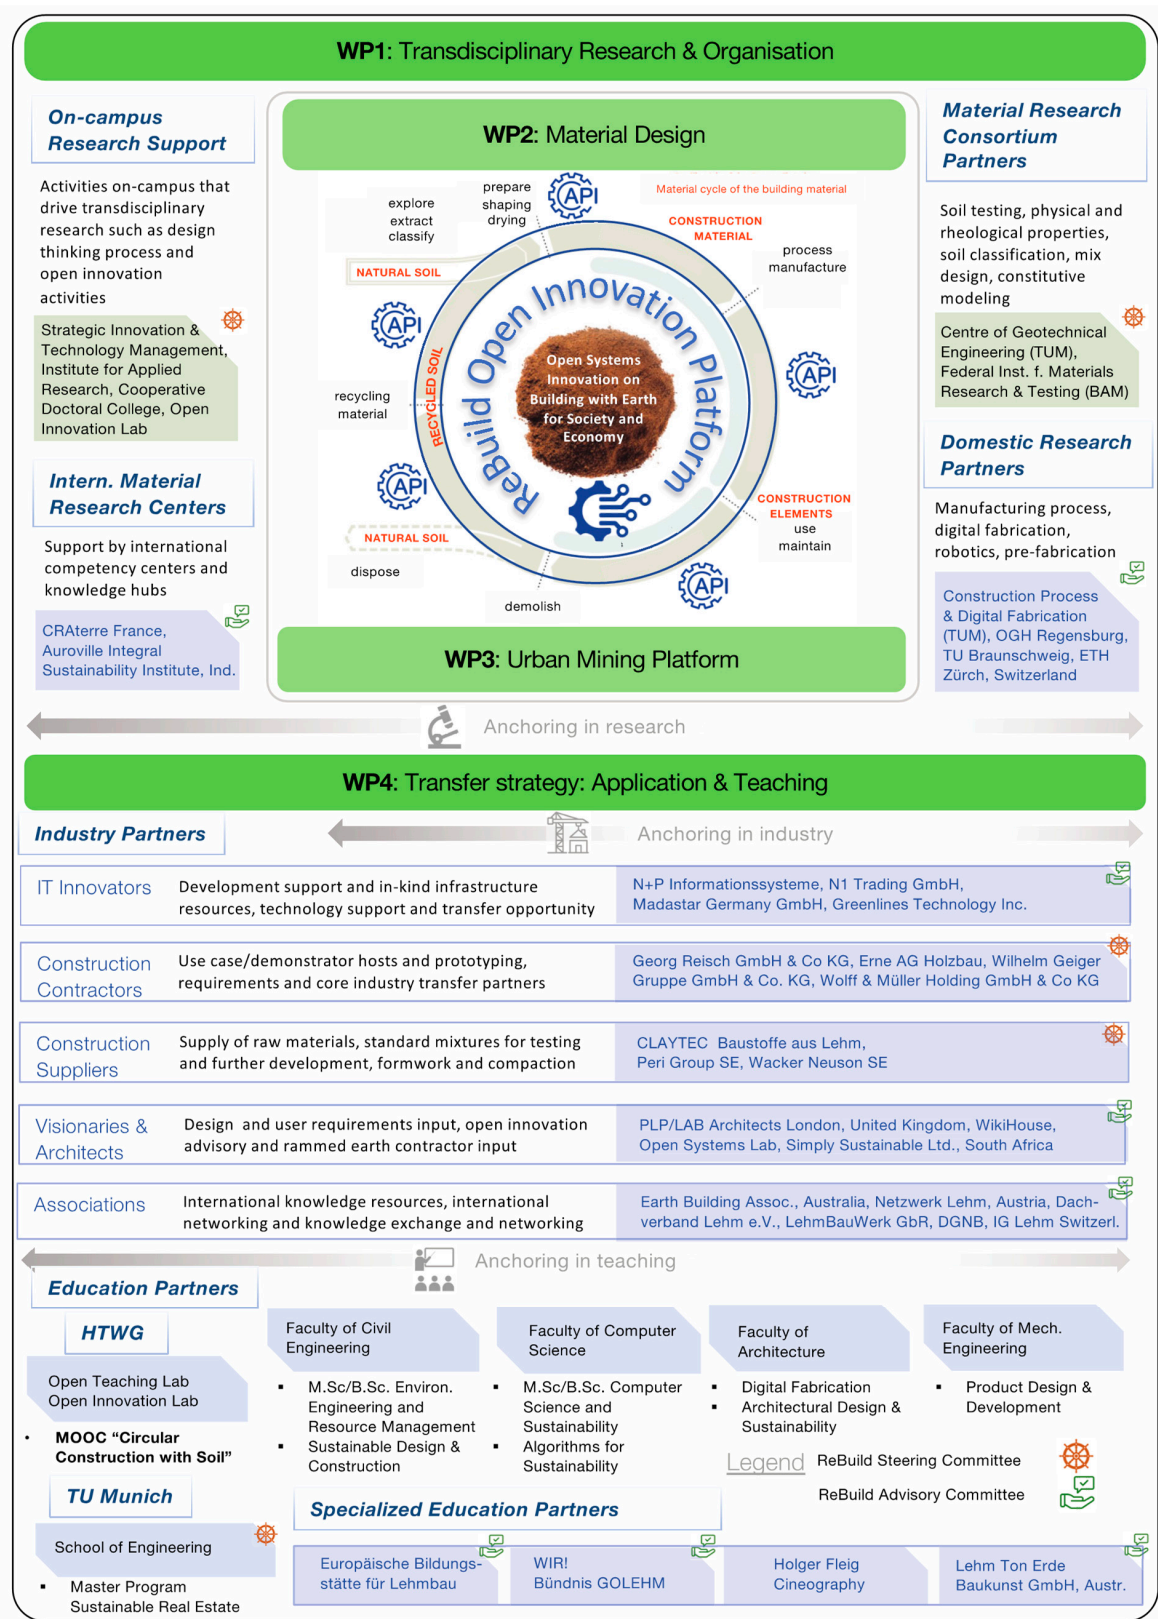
WP1: Transdisciplinary Research & Organisation

On-campus Research Support

Activities on-campus that drive transdisciplinary research such as design thinking process and open innovation activities

Strategic Innovation & Technology Management, Institute for Applied Research, Cooperative Doctoral College, Open Innovation Lab

Intern. Material Research Centers

Support by international competency centers and knowledge hubs

CRAterre France, Auroville Integral Sustainability Institute, Ind.

WP2: Material Design

explore extract classify

prepare shaping drying

API

Material cycle of the building material

CONSTRUCTION MATERIAL

process manufacture

NATURAL SOIL

API

API

recycling material

RECYCLED SOIL

ReBuild Open Innovation Platform

Open Systems Innovation on Building with Earth for Society and Economy

API

CONSTRUCTION ELEMENTS

use maintain

NATURAL SOIL

dispose

API

demolish

WP3: Urban Mining Platform

Material Research Consortium Partners

Soil testing, physical and rheological properties, soil classification, mix design, constitutive modeling

Centre of Geotechnical Engineering (TUM), Federal Inst. f. Materials Research & Testing (BAM)

Domestic Research Partners

Manufacturing process, digital fabrication, robotics, pre-fabrication

Construction Process & Digital Fabrication (TUM), OGH Regensburg, TU Braunschweig, ETH Zürch, Switzerland

Anchoring in research

WP4: Transfer strategy: Application & Teaching

Industry Partners

Anchoring in industry

| IT Innovators | Development support and in-kind infrastructure resources, technology support and transfer opportunity | N+P Informationssysteme, N1 Trading GmbH, Madastar Germany GmbH, Greenlines Technology Inc. |
|---|---|---|
| Construction Contractors | Use case/demonstrator hosts and prototyping, requirements and core industry transfer partners | Georg Reisch GmbH & Co KG, Erne AG Holzbau, Wilhelm Geiger Gruppe GmbH & Co. KG, Wolff & Müller Holding GmbH & Co KG |
| Construction Suppliers | Supply of raw materials, standard mixtures for testing and further development, formwork and compaction | CLAYTEC Baustoffe aus Lehm, Peri Group SE, Wacker Neuson SE |
| Visionaries & Architects | Design and user requirements input, open innovation advisory and rammed earth contractor input | PLP/LAB Architects London, United Kingdom, WikiHouse, Open Systems Lab, Simply Sustainable Ltd., South Africa |
| Associations | International knowledge resources, international networking and knowledge exchange and networking | Earth Building Assoc., Australia, Netzwerk Lehm, Austria, Dachverband Lehm e.V., LehmBauWerk GbR, DGNB, IG Lehm Switzerl. |

Anchoring in teaching

Education Partners

HTWG

Open Teaching Lab
Open Innovation Lab

• MOOC "Circular Construction with Soil"

TU Munich

School of Engineering

• Master Program Sustainable Real Estate

Faculty of Civil Engineering

• M.Sc/B.Sc. Environ. Engineering and Resource Management
• Sustainable Design & Construction

Faculty of Computer Science

• M.Sc/B.Sc. Computer Science and Sustainability
• Algorithms for Sustainability

Faculty of Architecture

• Digital Fabrication
• Architectural Design & Sustainability

Faculty of Mech. Engineering

• Product Design & Development

Legend ReBuild Steering Committee
ReBuild Advisory Committee

Specialized Education Partners

Europäische Bildungsstätte für Lehmbau

WIR! Bündnis GOLEHM

Holger Fleig Cineography

Lehm Ton Erde Baukunst GmbH, Austr.